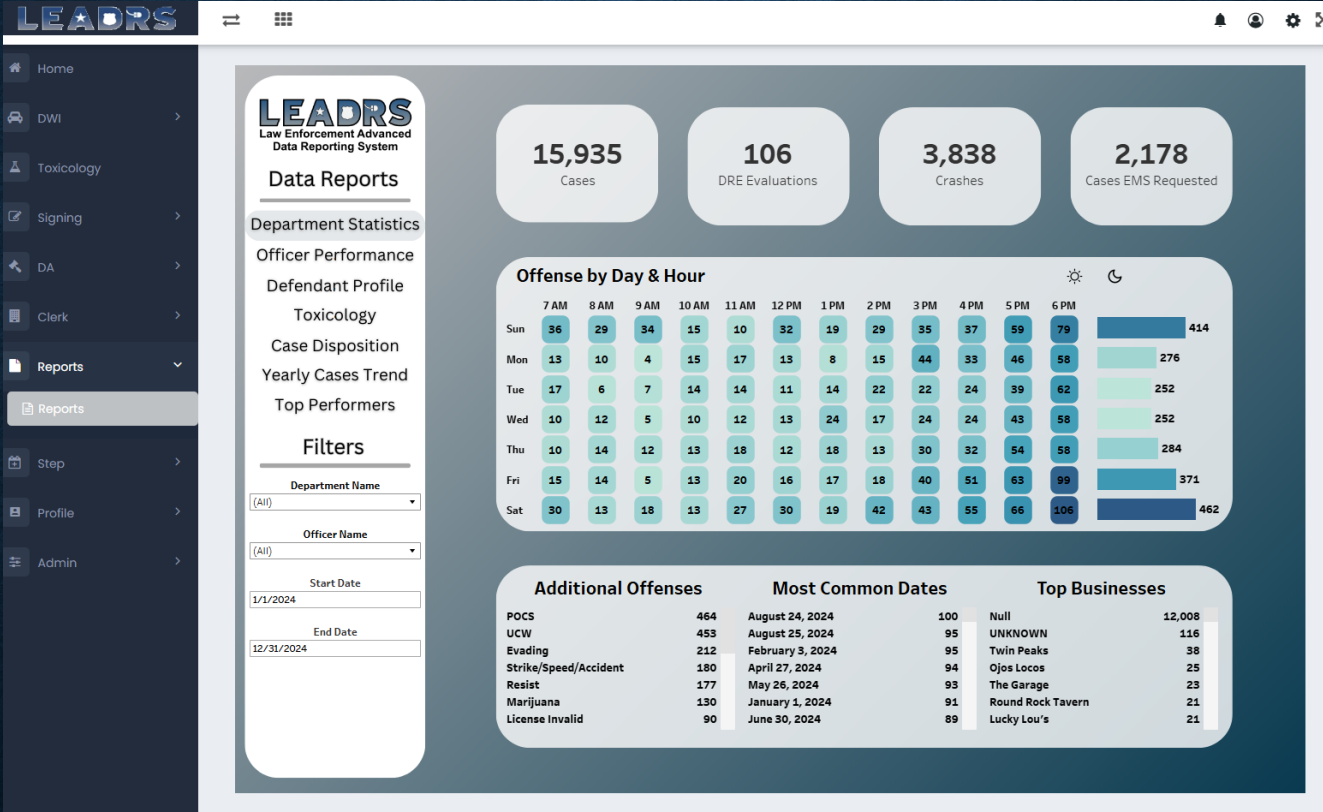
LEADRS

Home
DWI
Toxicology
Signing
DA
Clerk
Reports
Reports
Step
Profile
Admin

LEADRS
Law Enforcement Advanced Data Reporting System

Data Reports

Department Statistics
Officer Performance
Defendant Profile
Toxicology
Case Disposition
Yearly Cases Trend
Top Performers

Filters

Department Name
(All)

Officer Name
(All)

Start Date
1/1/2024

End Date
12/31/2024

15,935
Cases

106
DRE Evaluations

3,838
Crashes

2,178
Cases EMS Requested

Offense by Day & Hour

| | 7 AM | 8 AM | 9 AM | 10 AM | 11 AM | 12 PM | 1 PM | 2 PM | 3 PM | 4 PM | 5 PM | 6 PM | |
|---|---|---|---|---|---|---|---|---|---|---|---|---|---|
| Sun | 36 | 29 | 34 | 15 | 10 | 32 | 19 | 29 | 35 | 37 | 59 | 79 | 414 |
| Mon | 13 | 10 | 4 | 15 | 17 | 13 | 8 | 15 | 44 | 33 | 46 | 58 | 276 |
| Tue | 17 | 6 | 7 | 14 | 14 | 11 | 14 | 22 | 22 | 24 | 39 | 62 | 252 |
| Wed | 10 | 12 | 5 | 10 | 12 | 13 | 24 | 17 | 24 | 24 | 43 | 58 | 252 |
| Thu | 10 | 14 | 12 | 13 | 18 | 12 | 18 | 13 | 30 | 32 | 54 | 58 | 284 |
| Fri | 15 | 14 | 5 | 13 | 20 | 16 | 17 | 18 | 40 | 51 | 63 | 99 | 371 |
| Sat | 30 | 13 | 18 | 13 | 27 | 30 | 19 | 42 | 43 | 55 | 66 | 106 | 462 |

Additional Offenses

| | |
|---|---|
| POCS | 464 |
| UCW | 453 |
| Evading | 212 |
| Strike/Speed/Accident | 180 |
| Resist | 177 |
| Marijuana | 130 |
| License Invalid | 90 |

Most Common Dates

| | |
|---|---|
| August 24, 2024 | 100 |
| August 25, 2024 | 95 |
| February 3, 2024 | 95 |
| April 27, 2024 | 94 |
| May 26, 2024 | 93 |
| January 1, 2024 | 91 |
| June 30, 2024 | 89 |

Top Businesses

| | |
|---|---|
| Null | 12,008 |
| UNKNOWN | 116 |
| Twin Peaks | 38 |
| Ojos Locos | 25 |
| The Garage | 23 |
| Round Rock Tavern | 21 |
| Lucky Lou's | 21 |